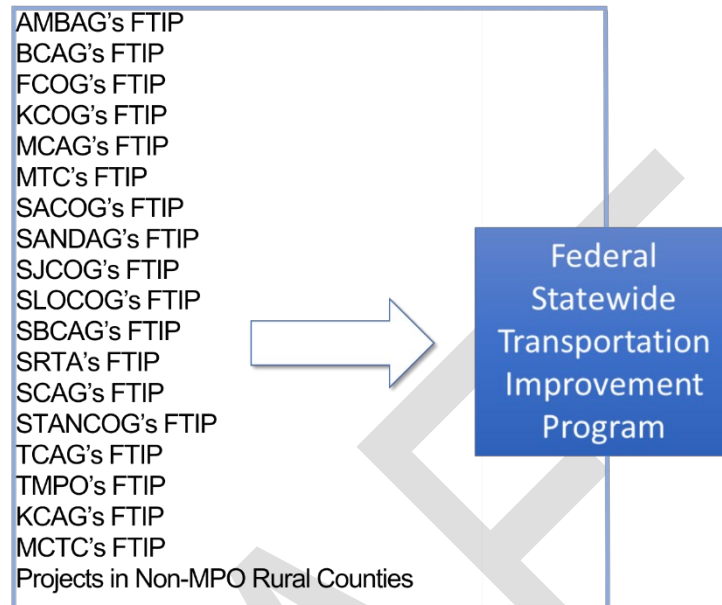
AMBAG's FTIP
BCAG's FTIP
FCOG's FTIP
KCOG's FTIP
MCAG's FTIP
MTC's FTIP
SACOG's FTIP
SANDAG's FTIP
SJCOG's FTIP
SLOCOG's FTIP
SBCAG's FTIP
SRTA's FTIP
SCAG's FTIP
STANCOG's FTIP
TCAG's FTIP
TMPO's FTIP
KCAG's FTIP
MCTC's FTIP
Projects in Non-MPO Rural Counties

Federal Statewide Transportation Improvement Program